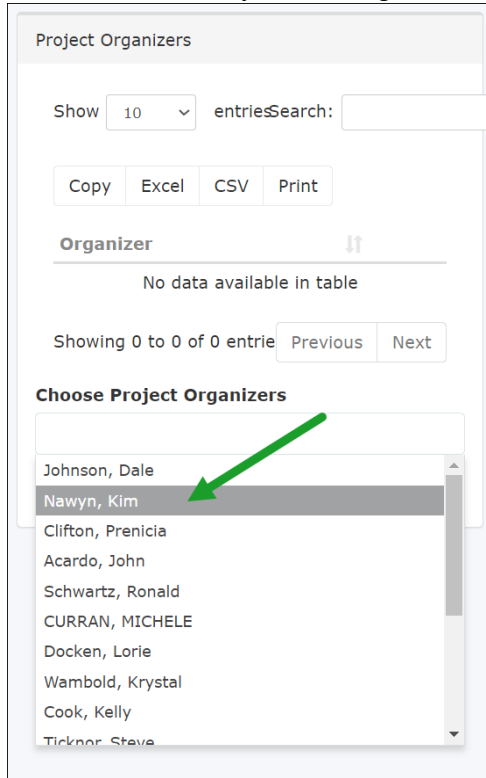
Project Organizers

Show 10 entriesSearch:

Copy Excel CSV Print

Organizer

No data available in table

Showing 0 to 0 of 0 entrie Previous Next

Choose Project Organizers

Johnson, Dale
Nawyn, Kim
Clifton, Prenicia
Acardo, John
Schwartz, Ronald
CURRAN, MICHELE
Docken, Lorie
Wambold, Krystal
Cook, Kelly
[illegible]